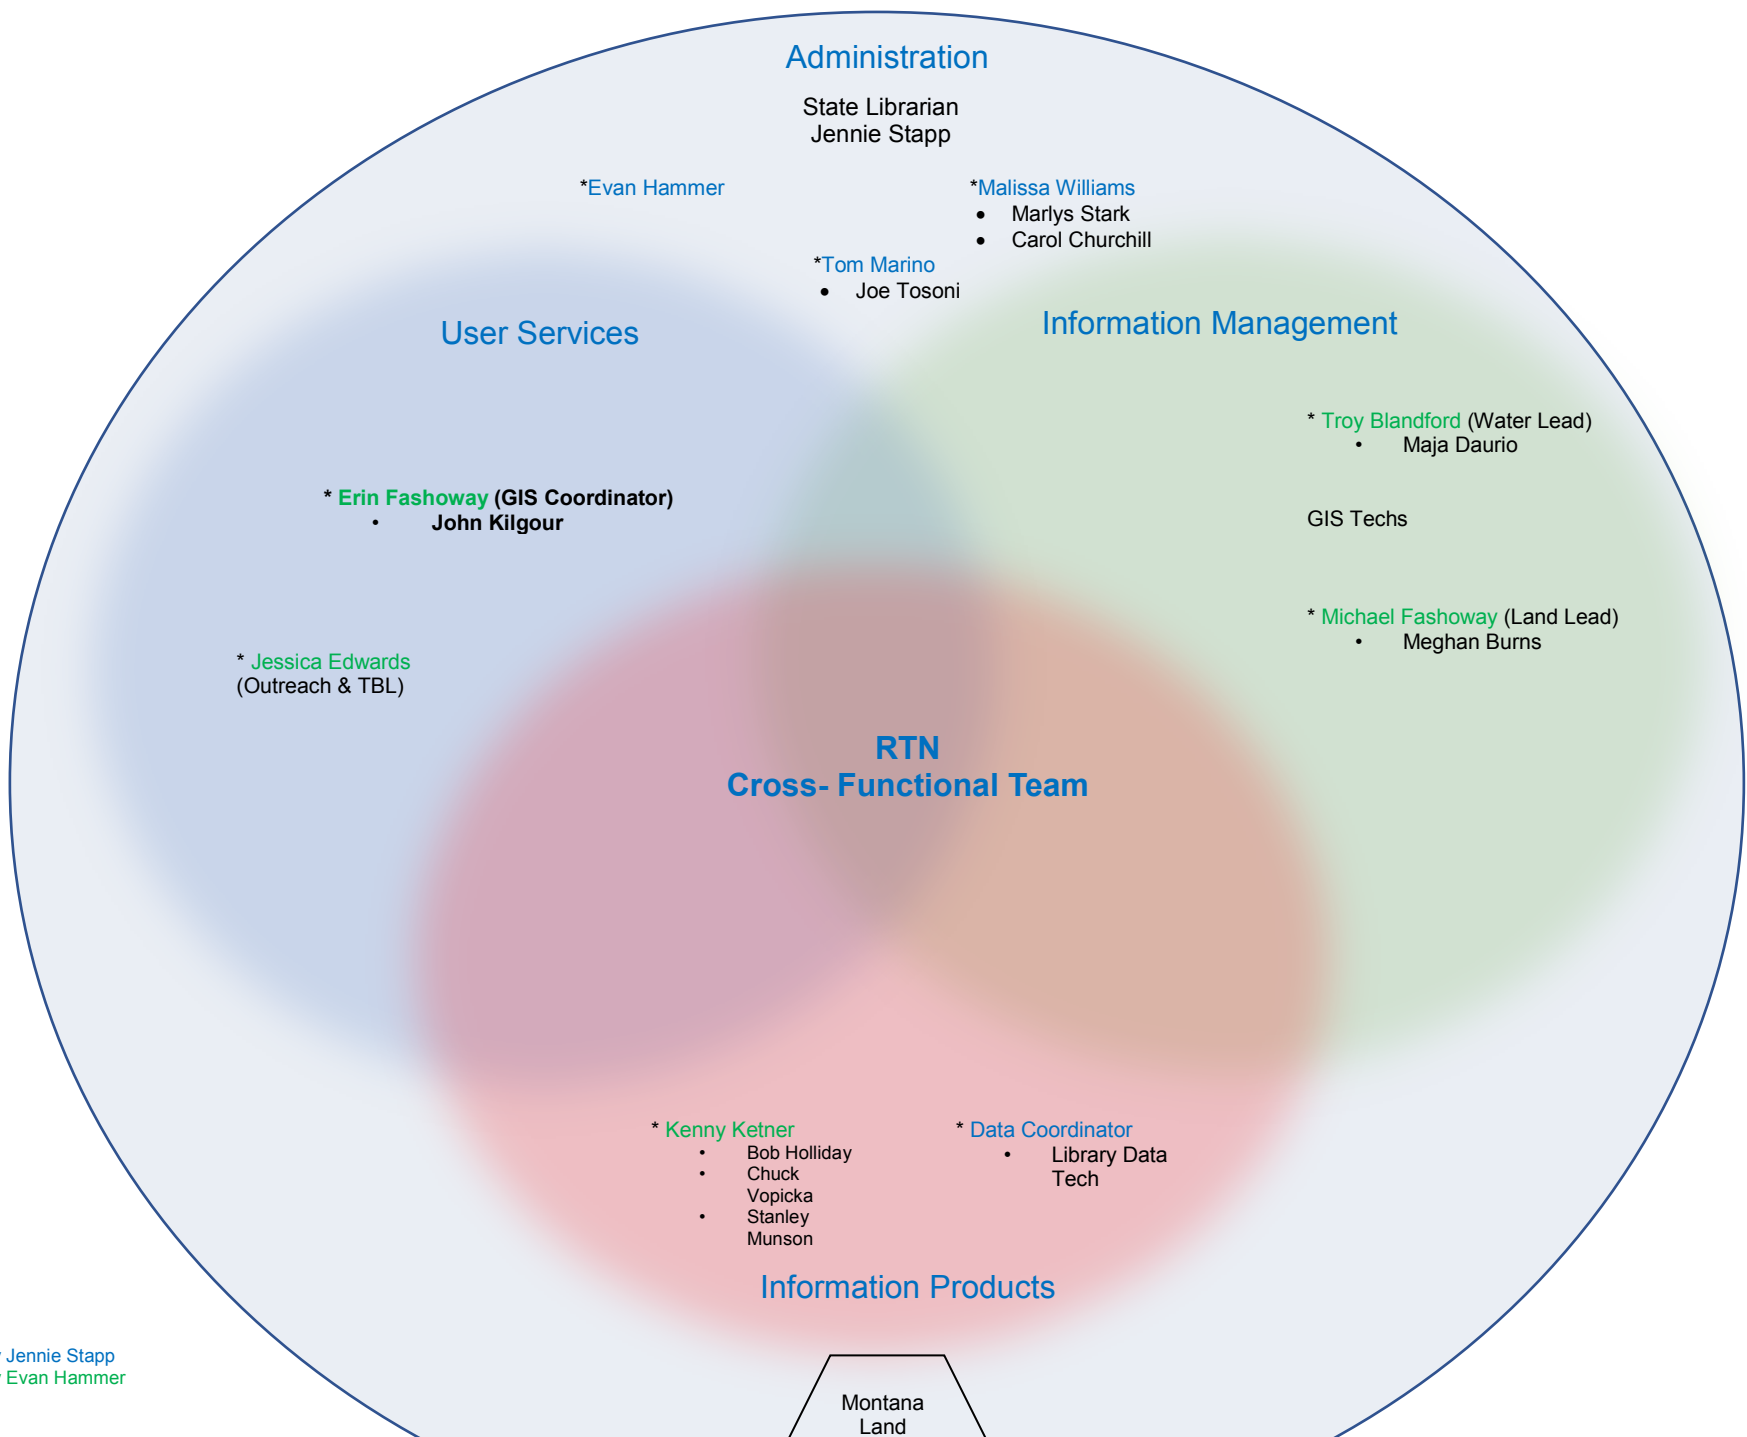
Administration

State Librarian
Jennie Stapp

*Evan Hammer

*Malissa Williams
- Marlys Stark
- Carol Churchill

*Tom Marino
- Joe Tosoni

User Services

Information Management

* Troy Blandford (Water Lead)
- Maja Daurio

* Erin Fashoway (GIS Coordinator)
- John Kilgour

GIS Techs

* Michael Fashoway (Land Lead)
- Meghan Burns

* Jessica Edwards
(Outreach & TBL)

RTN
Cross- Functional Team

* Kenny Ketner
- Bob Holliday
- Chuck Vopicka
- Stanley Munson

* Data Coordinator
- Library Data Tech

Information Products

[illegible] Jennie Stapp
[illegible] Evan Hammer

Montana
Land